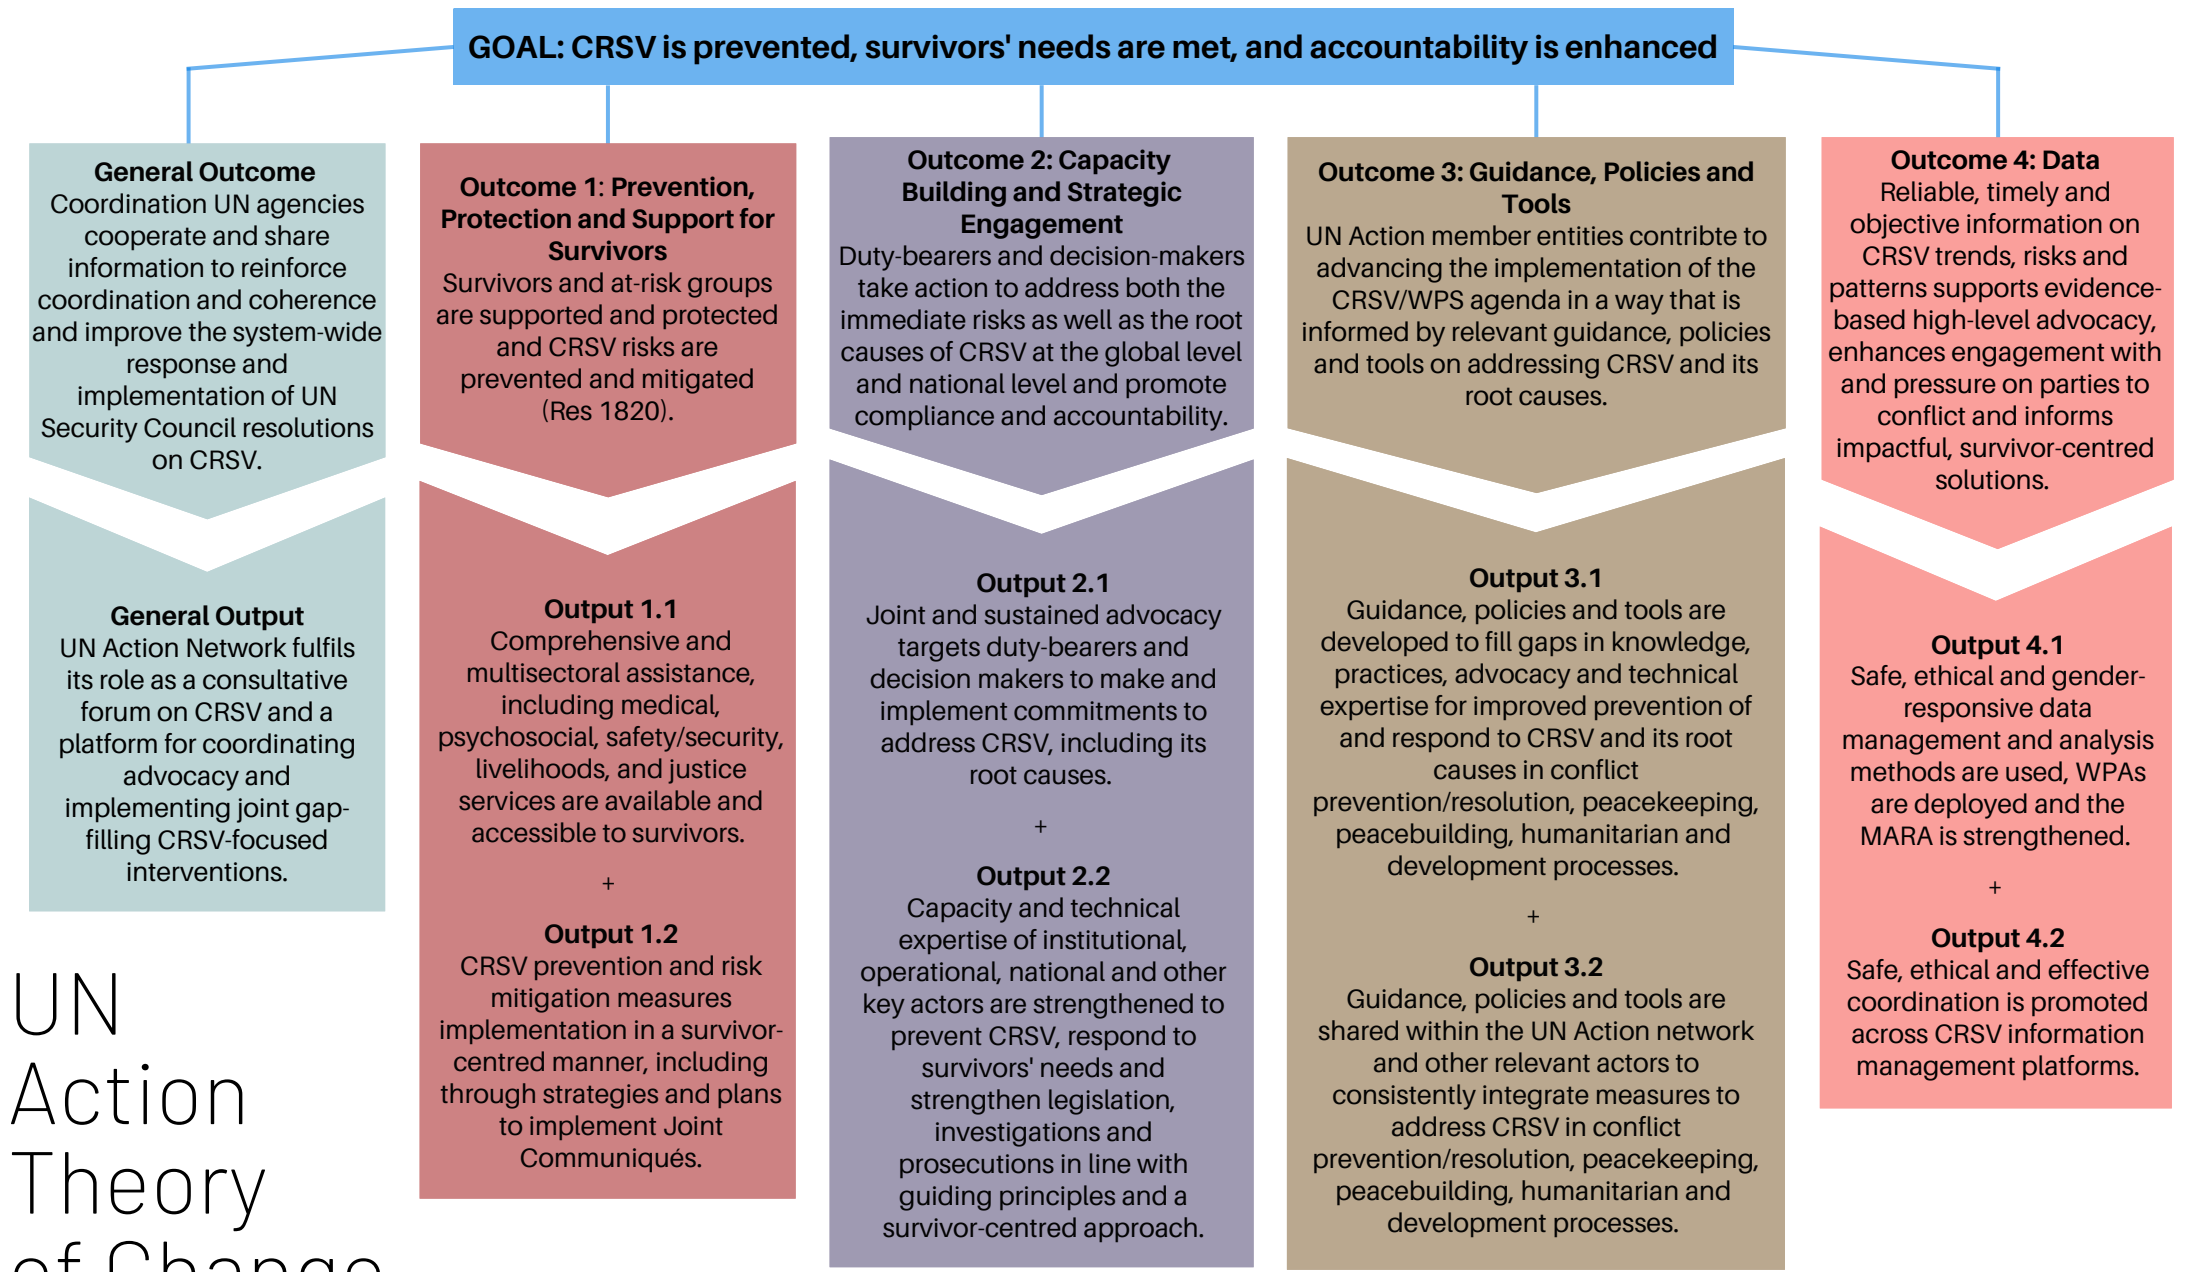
GOAL: CRSV is prevented, survivors' needs are met, and accountability is enhanced

General Outcome
Coordination UN agencies cooperate and share information to reinforce coordination and coherence and improve the system-wide response and implementation of UN Security Council resolutions on CRSV.

General Output
UN Action Network fulfils its role as a consultative forum on CRSV and a platform for coordinating advocacy and implementing joint gap-filling CRSV-focused interventions.

UN Action Theory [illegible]

Outcome 1: Prevention, Protection and Support for Survivors
Survivors and at-risk groups are supported and protected and CRSV risks are prevented and mitigated (Res 1820).

Output 1.1
Comprehensive and multisectoral assistance, including medical, psychosocial, safety/security, livelihoods, and justice services are available and accessible to survivors.

+

Output 1.2
CRSV prevention and risk mitigation measures implementation in a survivor-centred manner, including through strategies and plans to implement Joint Communiqués.

Outcome 2: Capacity Building and Strategic Engagement
Duty-bearers and decision-makers take action to address both the immediate risks as well as the root causes of CRSV at the global level and national level and promote compliance and accountability.

Output 2.1
Joint and sustained advocacy targets duty-bearers and decision makers to make and implement commitments to address CRSV, including its root causes.

+

Output 2.2
Capacity and technical expertise of institutional, operational, national and other key actors are strengthened to prevent CRSV, respond to survivors' needs and strengthen legislation, investigations and prosecutions in line with guiding principles and a survivor-centred approach.

Outcome 3: Guidance, Policies and Tools
UN Action member entities contribte to advancing the implementation of the CRSV/WPS agenda in a way that is informed by relevant guidance, policies and tools on addressing CRSV and its root causes.

Output 3.1
Guidance, policies and tools are developed to fill gaps in knowledge, practices, advocacy and technical expertise for improved prevention of and respond to CRSV and its root causes in conflict prevention/resolution, peacekeeping, peacebuilding, humanitarian and development processes.

+

Output 3.2
Guidance, policies and tools are shared within the UN Action network and other relevant actors to consistently integrate measures to address CRSV in conflict prevention/resolution, peacekeeping, peacebuilding, humanitarian and development processes.

Outcome 4: Data
Reliable, timely and objective information on CRSV trends, risks and patterns supports evidence-based high-level advocacy, enhances engagement with and pressure on parties to conflict and informs impactful, survivor-centred solutions.

Output 4.1
Safe, ethical and gender-responsive data management and analysis methods are used, WPAs are deployed and the MARA is strengthened.

+

Output 4.2
Safe, ethical and effective coordination is promoted across CRSV information management platforms.